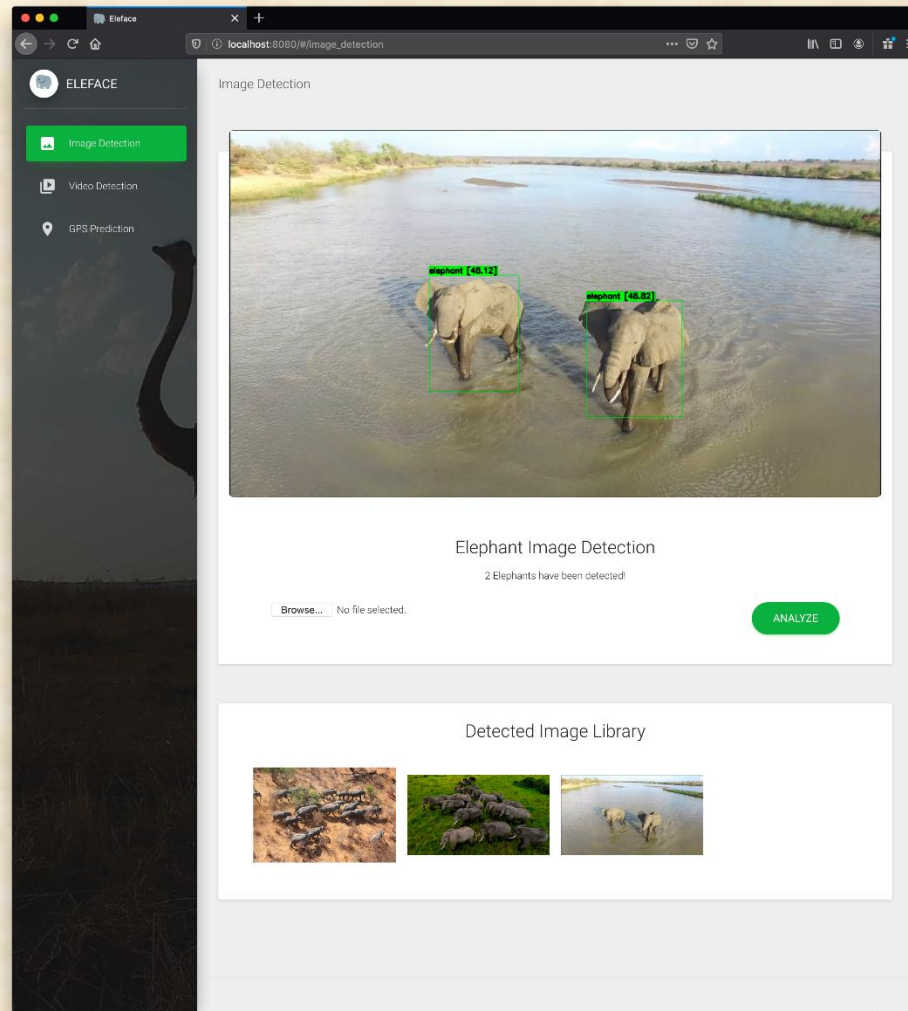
Eleface

localhost:8080/#/image_detection

ELEFACE

Image Detection

Video Detection

GPS Prediction

Image Detection

elephant [46.12]

elephant [48.82]

Elephant Image Detection

2 Elephants have been detected!

Browse... No file selected.

ANALYZE

Detected Image Library